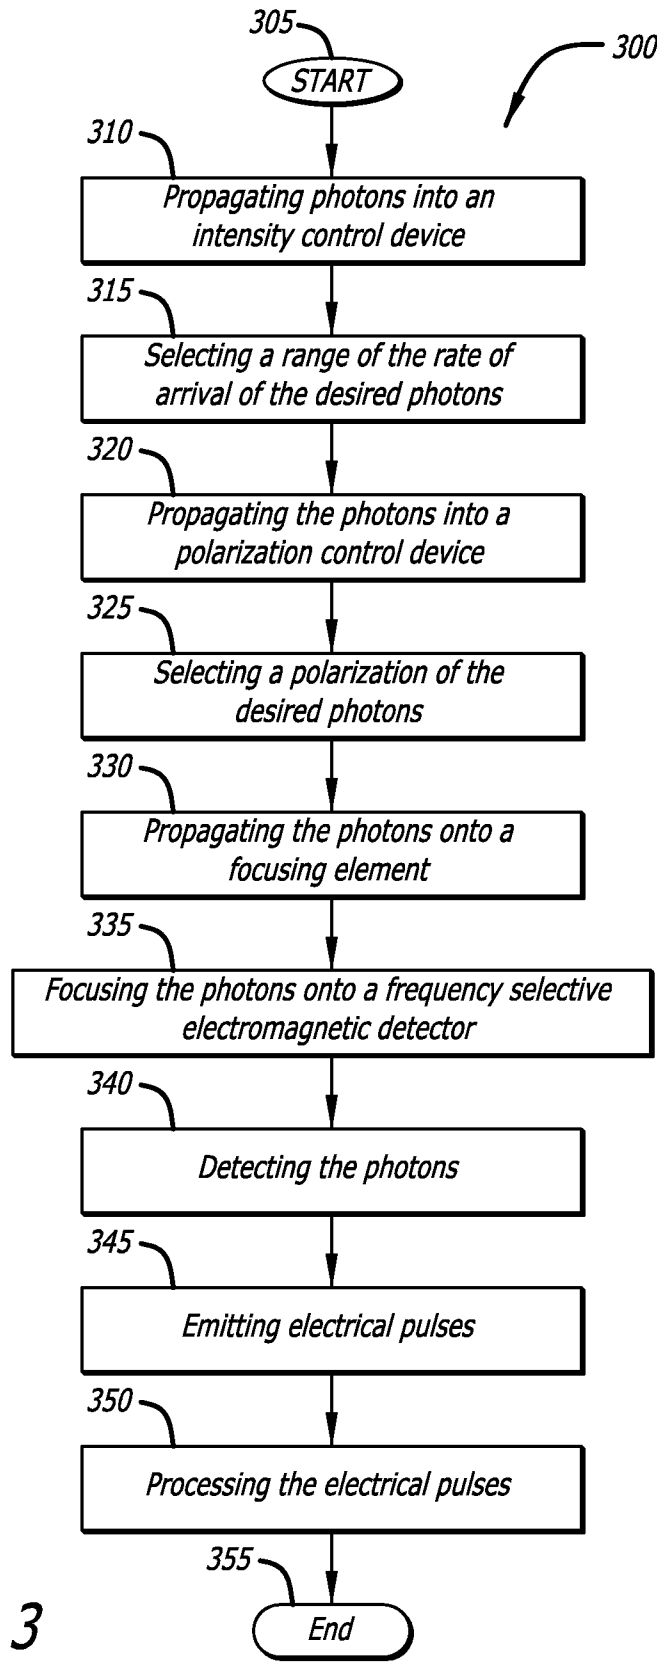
305
START
300
310
Propagating photons into an intensity control device
315
Selecting a range of the rate of arrival of the desired photons
320
Propagating the photons into a polarization control device
325
Selecting a polarization of the desired photons
330
Propagating the photons onto a focusing element
335
Focusing the photons onto a frequency selective electromagnetic detector
340
Detecting the photons
345
Emitting electrical pulses
350
Processing the electrical pulses
355
End
3